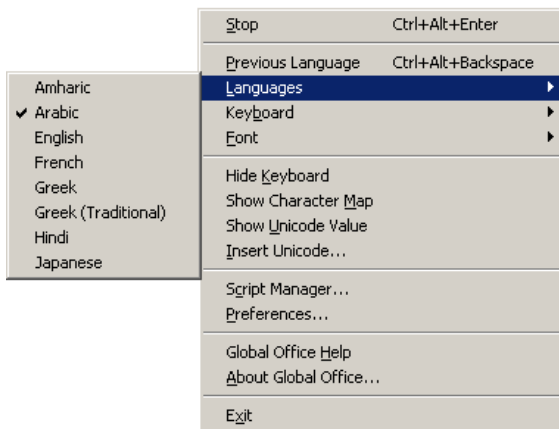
Stop Ctrl+Alt+Enter

Previous Language Ctrl+Alt+Backspace
Languages
Keyboard
Font

Hide Keyboard
Show Character Map
Show Unicode Value
Insert Unicode...

Script Manager...
Preferences...

Global Office Help
About Global Office...

Exit

Amharic
✔ Arabic
English
French
Greek
Greek (Traditional)
Hindi
Japanese